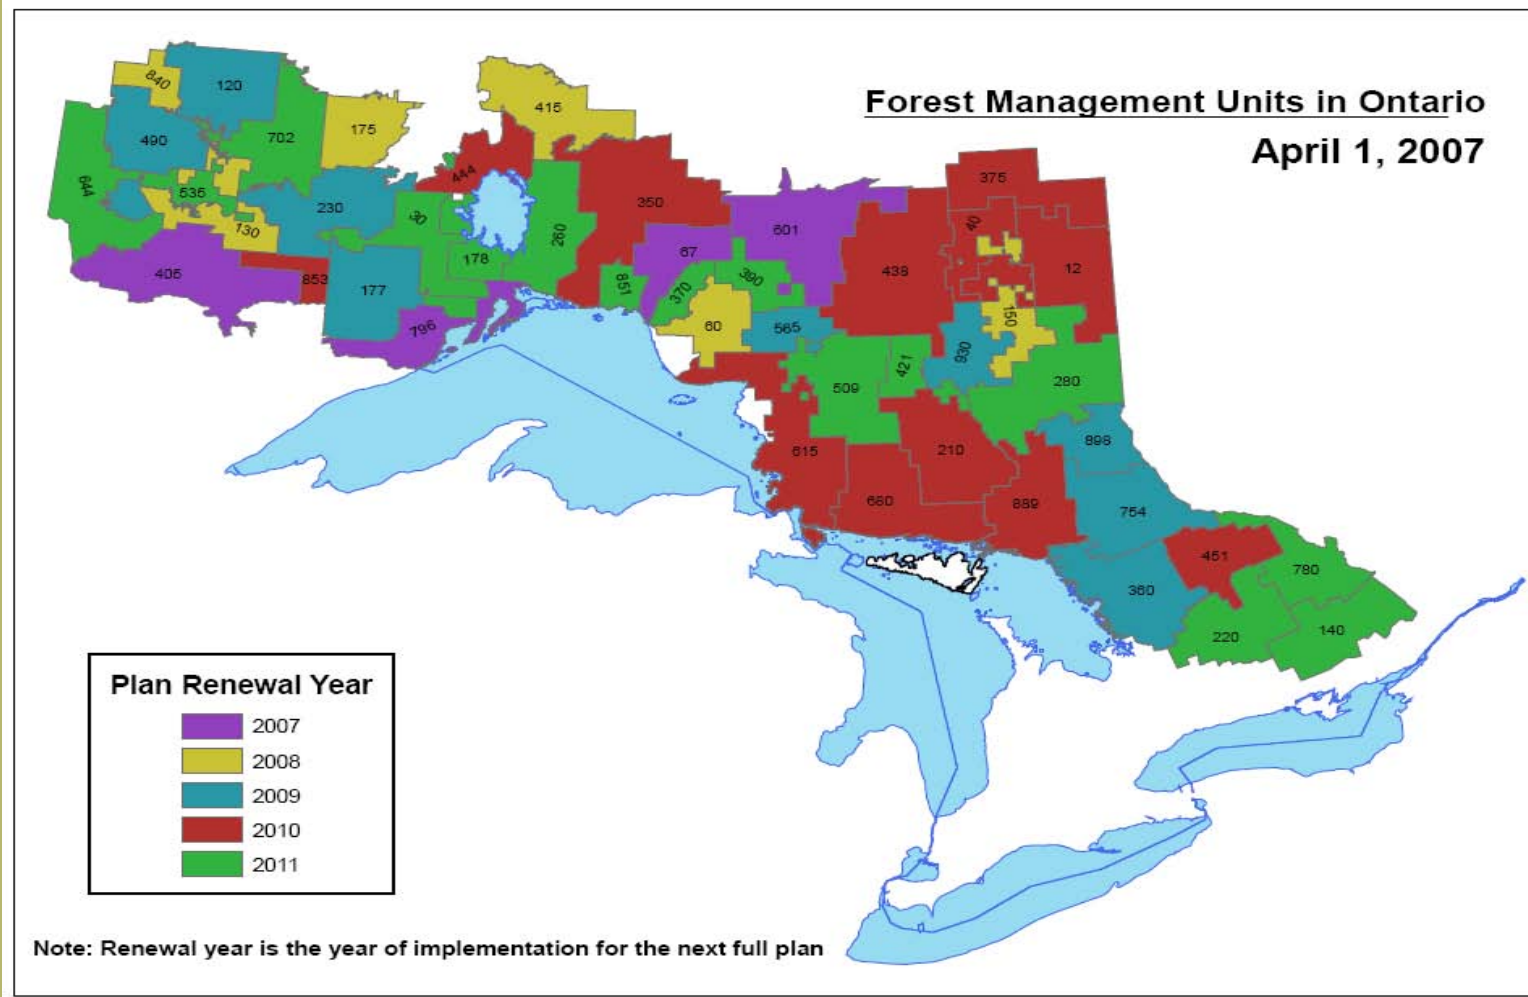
Forest Management Units in Ontario
April 1, 2007

840
120
490
702
175
415
644
535
230
130
444
30
350
260
601
375
40
405
853
177
178
67
390
438
12
851
370
150
796
60
565
930
421
509
280
898
615
210
660
889
754
451
780
360
220
140

Plan Renewal Year
2007
2008
2009
2010
2011

Note: Renewal year is the year of implementation for the next full plan